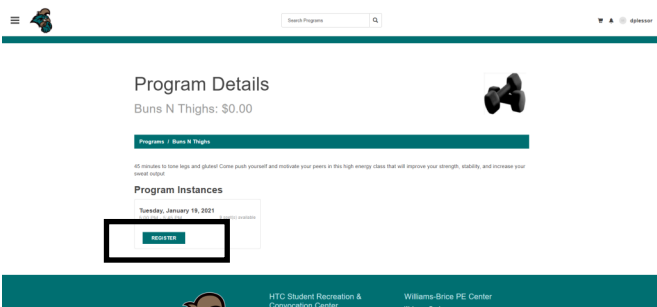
Search Programs

dplessor

Program Details

Buns N Thighs: $0.00

Programs / Buns N Thighs

45 minutes to tone legs and glutes! Come push yourself and motivate your peers in this high energy class that will improve your strength, stability, and increase your sweat output

Program Instances

Tuesday, January 19, 2021

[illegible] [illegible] available

REGISTER

HTC Student Recreation & Convocation Center

Williams-Brice PE Center